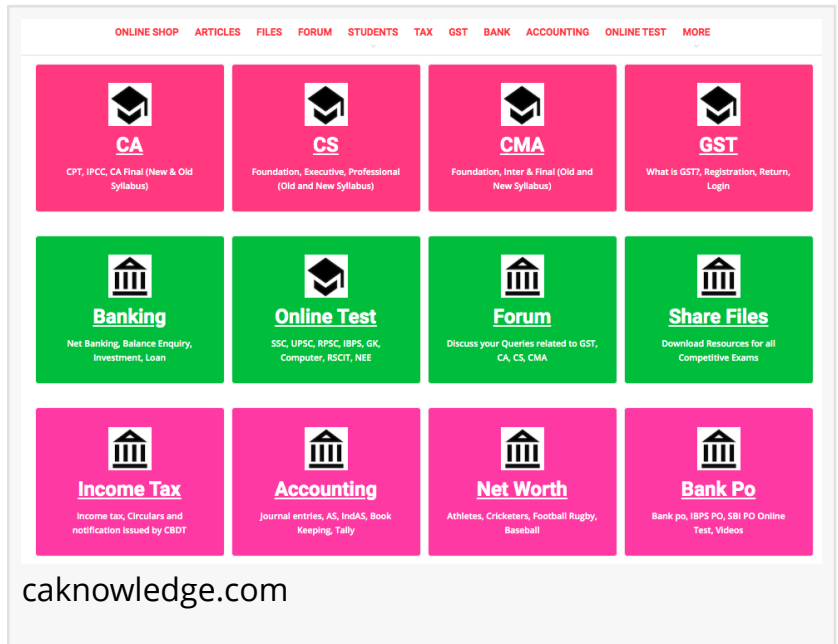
ONLINE SHOP ARTICLES FILES FORUM STUDENTS TAX GST BANK ACCOUNTING ONLINE TEST MORE

CA
CPT, IPCC, CA Final (New & Old Syllabus)

CS
Foundation, Executive, Professional (Old and New Syllabus)

CMA
Foundation, Inter & Final (Old and New Syllabus)

GST
What is GST?, Registration, Return, Login

Banking
Net Banking, Balance Enquiry, Investment, Loan

Online Test
SSC, UPSC, RPSC, IBPS, GK, Computer, RSCIT, NEE

Forum
Discuss your Queries related to GST, CA, CS, CMA

Share Files
Download Resources for all Competitive Exams

Income Tax
Income tax, Circulars and notification issued by CBDT

Accounting
Journal entries, AS, IndAS, Book Keeping, Tally

Net Worth
Athletes, Cricketers, Football Rugby, Baseball

Bank Po
Bank po, IBPS PO, SBI PO Online Test, Videos

caknowledge.com